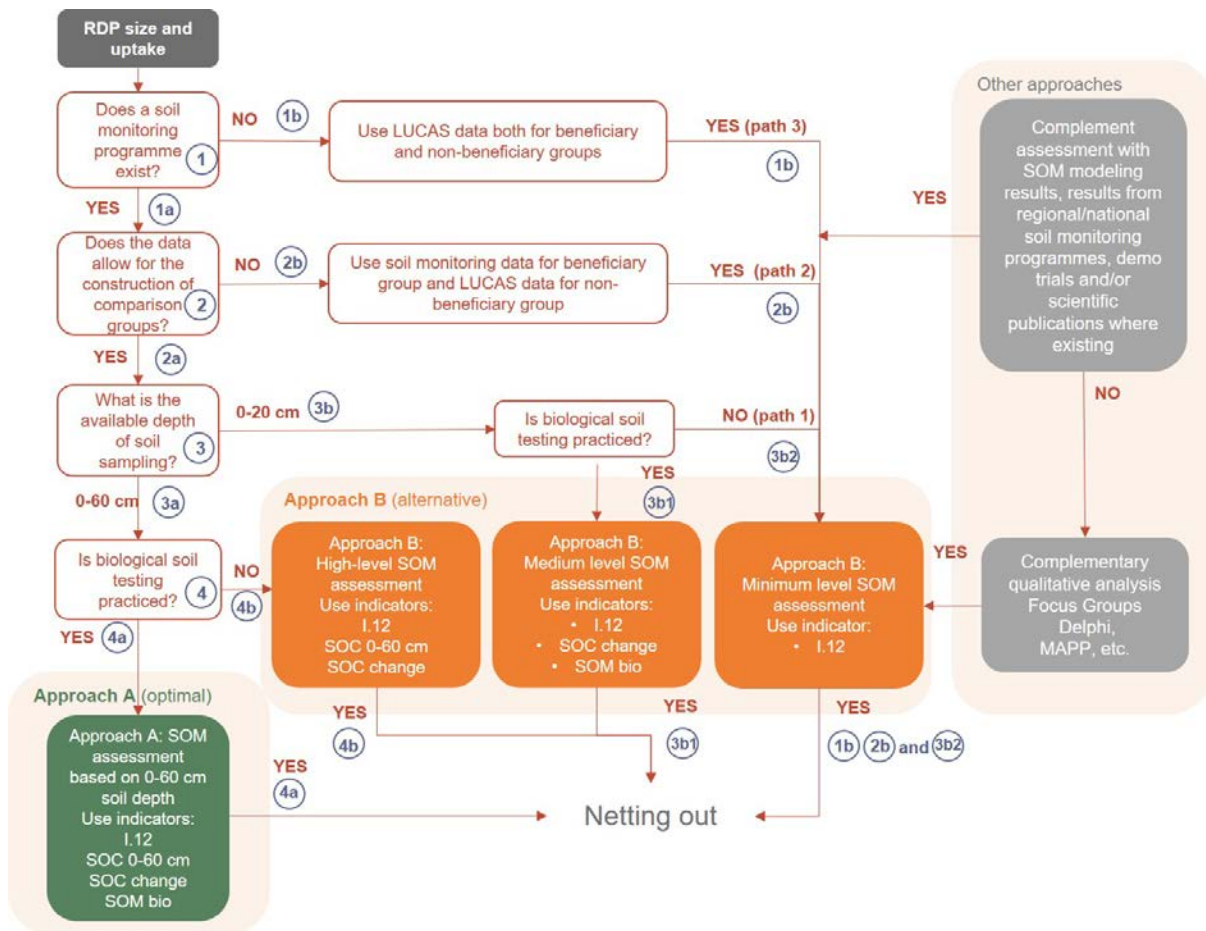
RDP size and uptake

Does a soil monitoring programme exist? 1

NO 1b

Use LUCAS data both for beneficiary and non-beneficiary groups

YES (path 3)

1b

Other approaches

Complement assessment with SOM modeling results, results from regional/national soil monitoring programmes, demo trials and/or scientific publications where existing

YES

YES 1a

Does the data allow for the construction of comparison groups? 2

NO 2b

Use soil monitoring data for beneficiary group and LUCAS data for non-beneficiary group

YES (path 2)

2b

NO

YES 2a

What is the available depth of soil sampling? 3

0-20 cm 3b

Is biological soil testing practiced?

NO (path 1)

3b2

YES

3b1

0-60 cm 3a

Approach B (alternative)

Is biological soil testing practiced? 4

NO

4b

Approach B: High-level SOM assessment Use indicators: I.12 SOC 0-60 cm SOC change

Approach B: Medium level SOM assessment Use indicators:
• I.12
• SOC change
• SOM bio

Approach B: Minimum level SOM assessment Use indicator:
• I.12

YES

Complementary qualitative analysis Focus Groups Delphi, MAPP, etc.

YES 4a

Approach A (optimal)

Approach A: SOM assessment based on 0-60 cm soil depth Use indicators: I.12 SOC 0-60 cm SOC change SOM bio

YES 4b

YES 3b1

YES 1b 2b and 3b2

YES 4a

Netting out